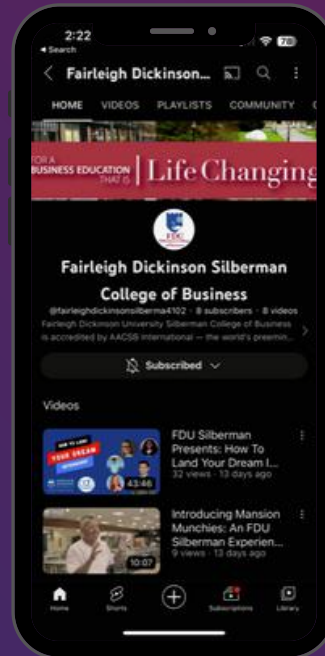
2:22
◂ Search
78

Fairleigh Dickinson...

HOME VIDEOS PLAYLISTS COMMUNITY

FOR A BUSINESS EDUCATION THAT IS | Life Changing

FDU

Fairleigh Dickinson Silberman College of Business

@fairleighdickinsonsilberma4102 · 8 subscribers · 8 videos
Fairleigh Dickinson University Silberman College of Business is accredited by AACSB International — the world's preemin...

Subscribed

Videos

HOW TO LAND YOUR DREAM
43:46
FDU Silberman Presents: How To Land Your Dream I...
32 views · 13 days ago

10:07
Introducing Mansion Munchies: An FDU Silberman Experien...
9 views · 13 days ago

Home Shorts Subscriptions Library